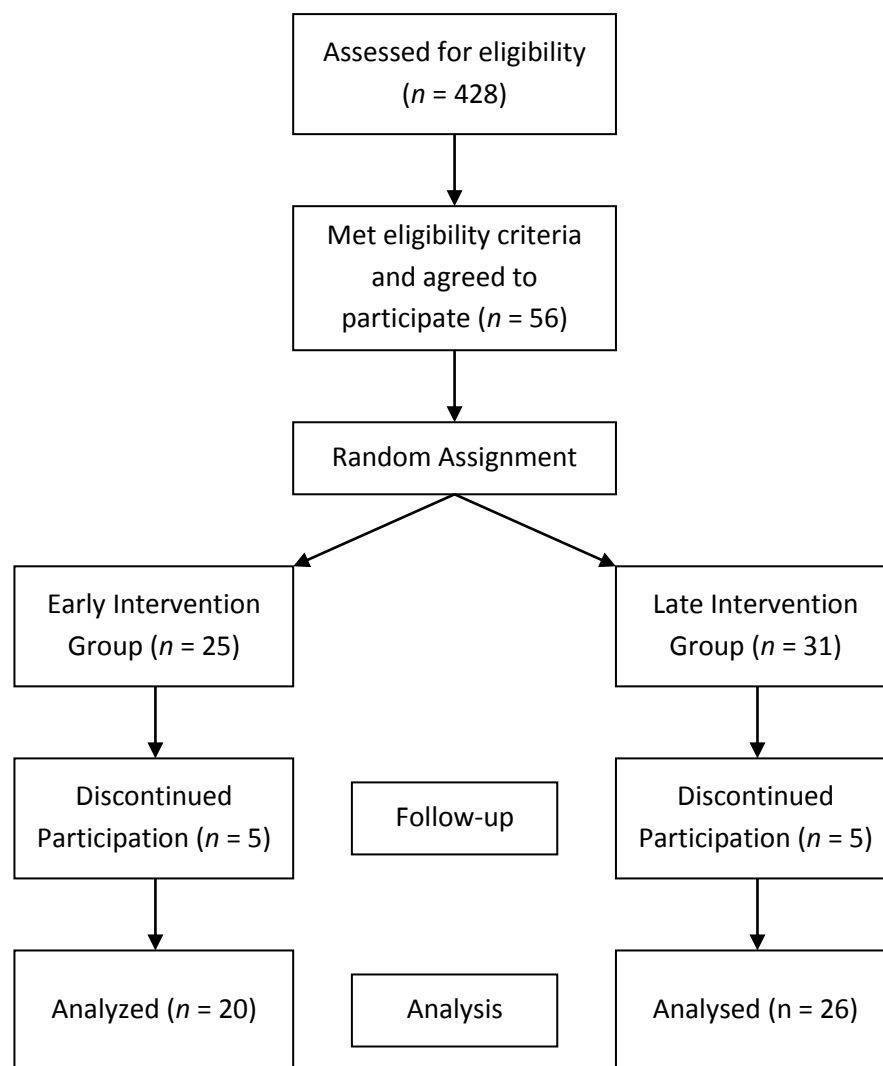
Assessed for eligibility ($n$ = 428)

Met eligibility criteria and agreed to participate ($n$ = 56)

Random Assignment

Early Intervention Group ($n$ = 25)

Late Intervention Group ($n$ = 31)

Discontinued Participation ($n$ = 5)

Follow-up

Discontinued Participation ($n$ = 5)

Analyzed ($n$ = 20)

Analysis

Analysed (n = 26)